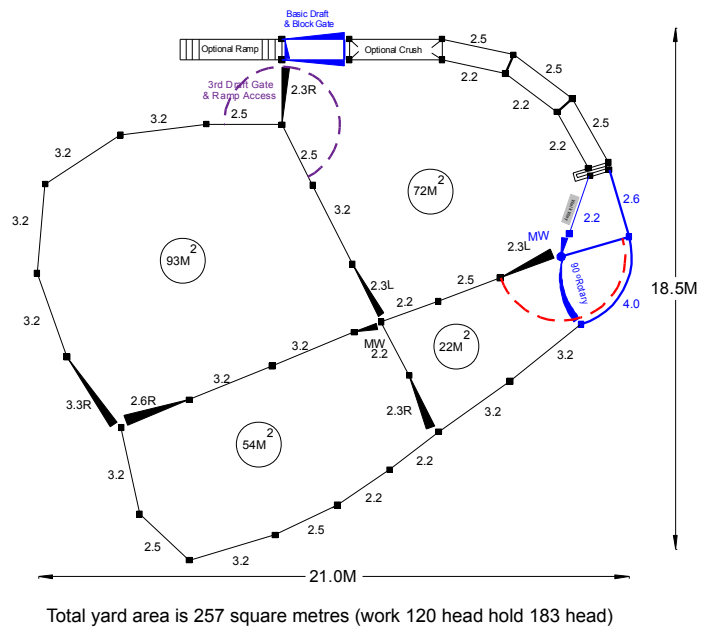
Basic Draft & Block Gate

Optional Ramp

Optional Crush

2.5

2.2

2.5

2.2

2.5

2.2

3rd Draft Gate & Ramp Access

2.3R

3.2

2.5

3.2

2.5

3.2

$72M^2$

2.6

2.2

3.2

MW

2.3L

$93M^2$

2.5

90 oRotary

2.3L

2.2

18.5M

3.2

MW

2.2

$22M^2$

4.0

3.2

3.2

3.2

3.3R

2.6R

2.3R

3.2

$54M^2$

2.2

3.2

2.2

2.5

2.5

3.2

21.0M

Total yard area is 257 square metres (work 120 head hold 183 head)